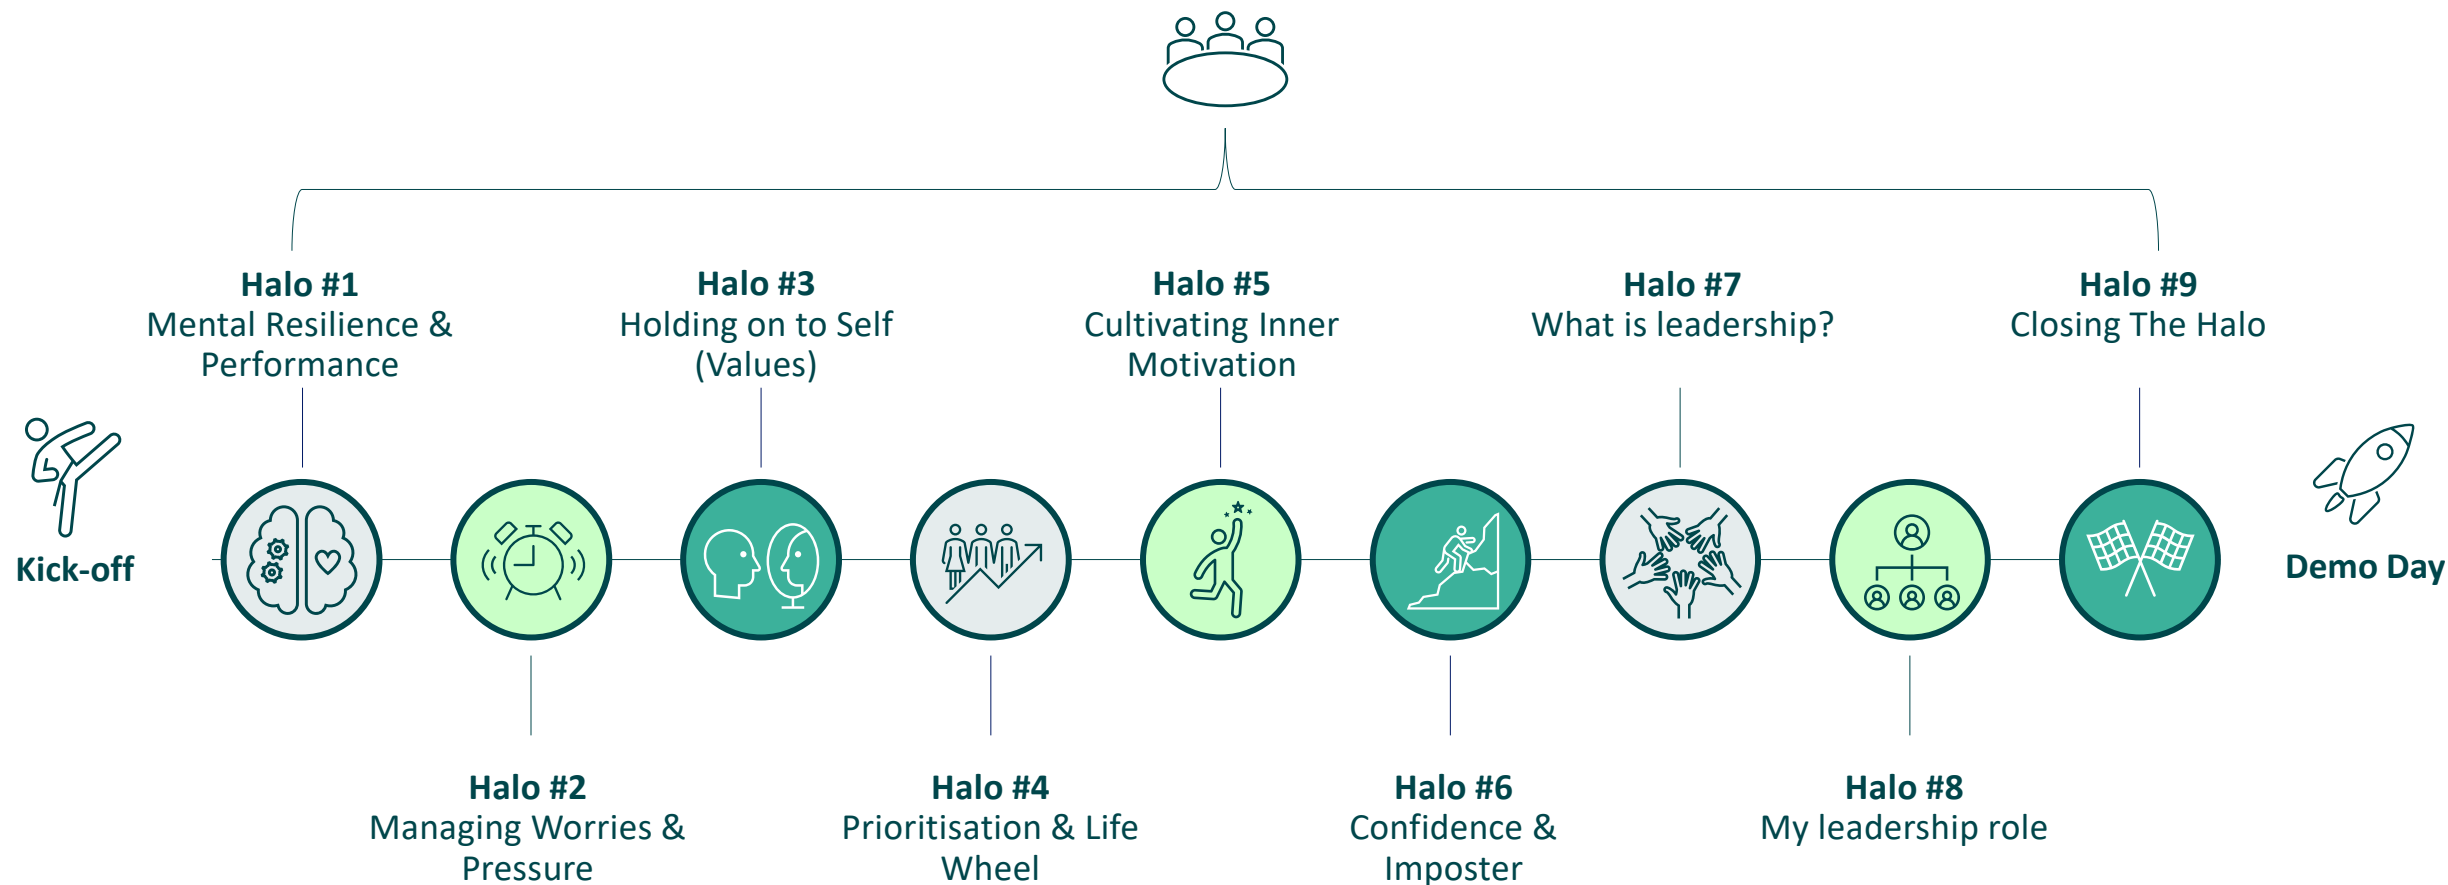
Halo #1
Mental Resilience & Performance

Halo #3
Holding on to Self (Values)

Halo #5
Cultivating Inner Motivation

Halo #7
What is leadership?

Halo #9
Closing The Halo

Kick-off

Demo Day

Halo #2
Managing Worries & Pressure

Halo #4
Prioritisation & Life Wheel

Halo #6
Confidence & Imposter

Halo #8
My leadership role